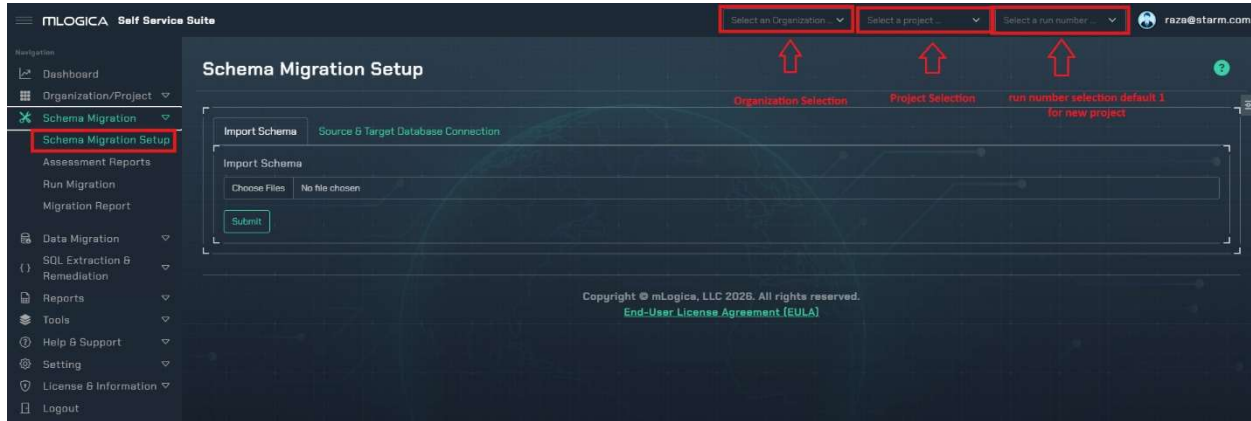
MLOGICA Self Service Suite

Select an Organization ... Select a project ... Select a run number ... raza@starm.com

Navigation
Dashboard
Organization/Project
Schema Migration
Schema Migration Setup
Assessment Reports
Run Migration
Migration Report
Data Migration
SQL Extraction & Remediation
Reports
Tools
Help & Support
Setting
License & Information
Logout

Schema Migration Setup

Organization Selection
Project Selection
run number selection default 1 for new project

Import Schema
Source & Target Database Connection

Import Schema
Choose Files No file chosen
Submit

Copyright © mLogica, LLC 2026. All rights reserved.
End-User License Agreement [EULA]